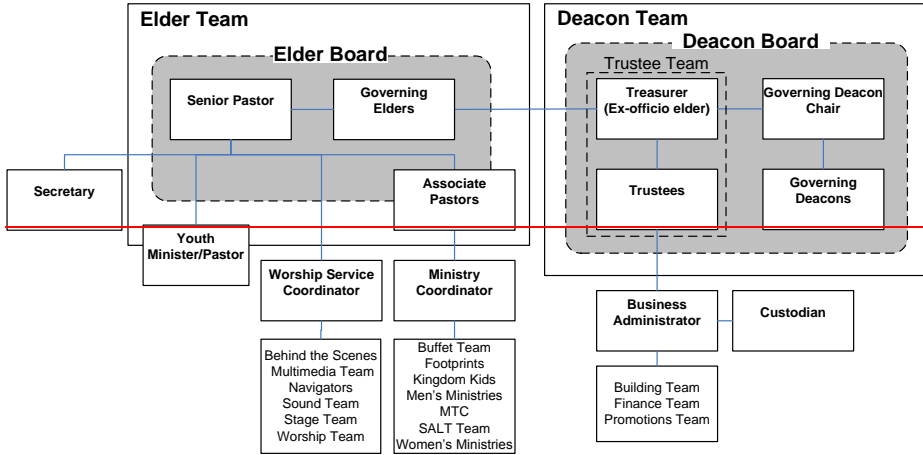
Elder Team

Elder Board

Senior Pastor

Governing Elders

Deacon Team

Deacon Board

Trustee Team

Treasurer (Ex-officio elder)

Governing Deacon Chair

Secretary

Associate Pastors

Trustees

Governing Deacons

Youth Minister/Pastor

Worship Service Coordinator

Ministry Coordinator

Business Administrator

Custodian

Behind the Scenes
Multimedia Team
Navigators
Sound Team
Stage Team
Worship Team

Buffet Team
Footprints
Kingdom Kids
Men's Ministries
MTC
SALT Team
Women's Ministries

Building Team
Finance Team
Promotions Team